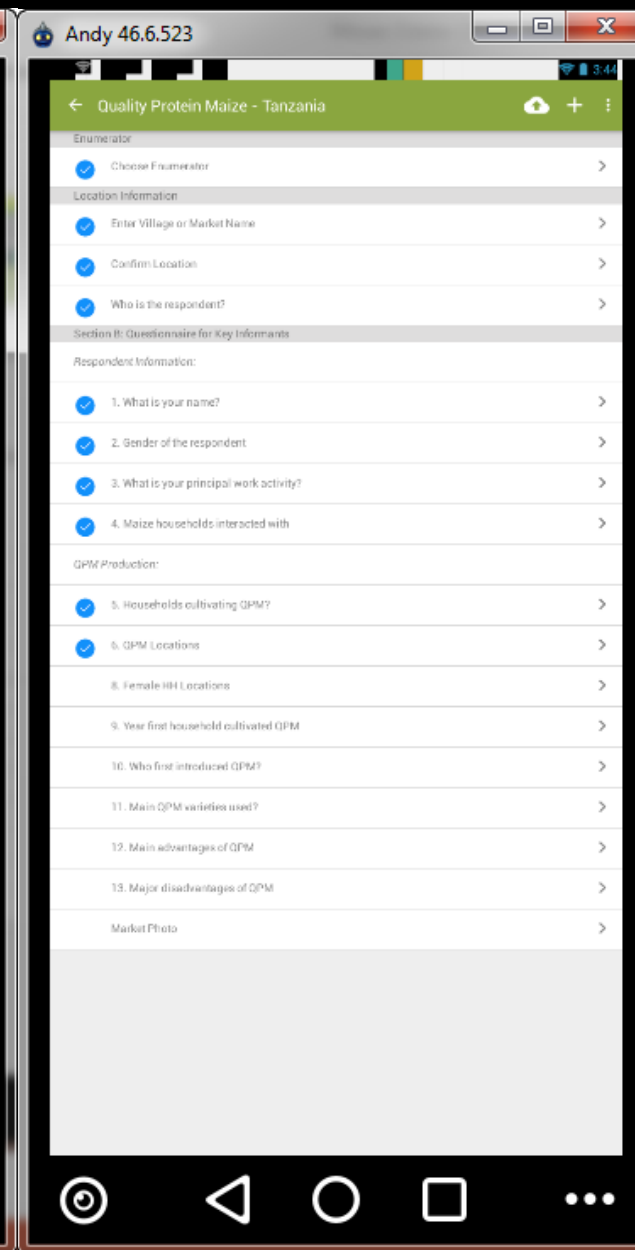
Andy 46.6.523

3:44

Quality Protein Maize - Tanzania

Enumerator

Choose Enumerator

Location Information

Enter Village or Market Name

Confirm Location

Who is the respondent?

Section B: Questionnaire for Key Informants

Respondent Information:

1. What is your name?

2. Gender of the respondent

3. What is your principal work activity?

4. Maize households interacted with

QPM Production:

5. Households cultivating QPM?

6. QPM Locations

8. Female HH Locations

9. Year first household cultivated QPM

10. Who first introduced QPM?

11. Main QPM varieties used?

12. Main advantages of QPM

13. Major disadvantages of QPM

Market Photo